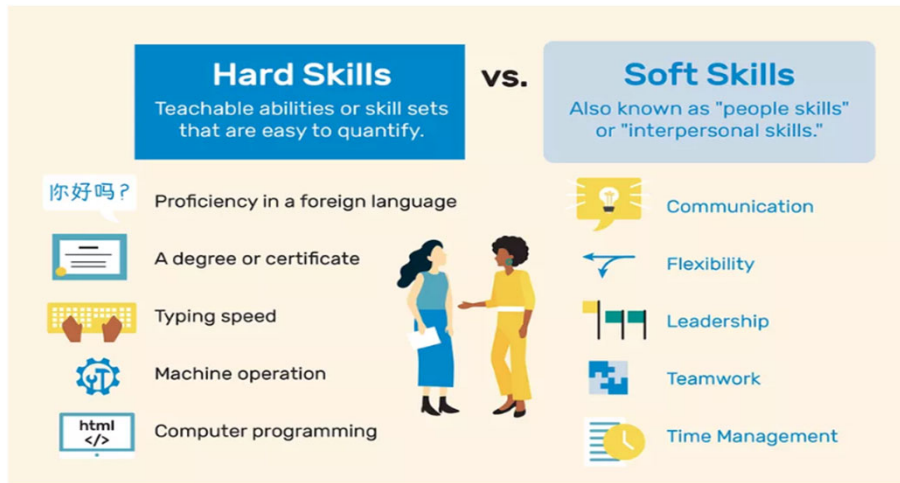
Hard Skills
Teachable abilities or skill sets that are easy to quantify.

vs.

Soft Skills
Also known as "people skills" or "interpersonal skills."

你好吗？ Proficiency in a foreign language

A degree or certificate

Typing speed

Machine operation

html </> Computer programming

Communication

Flexibility

Leadership

Teamwork

Time Management